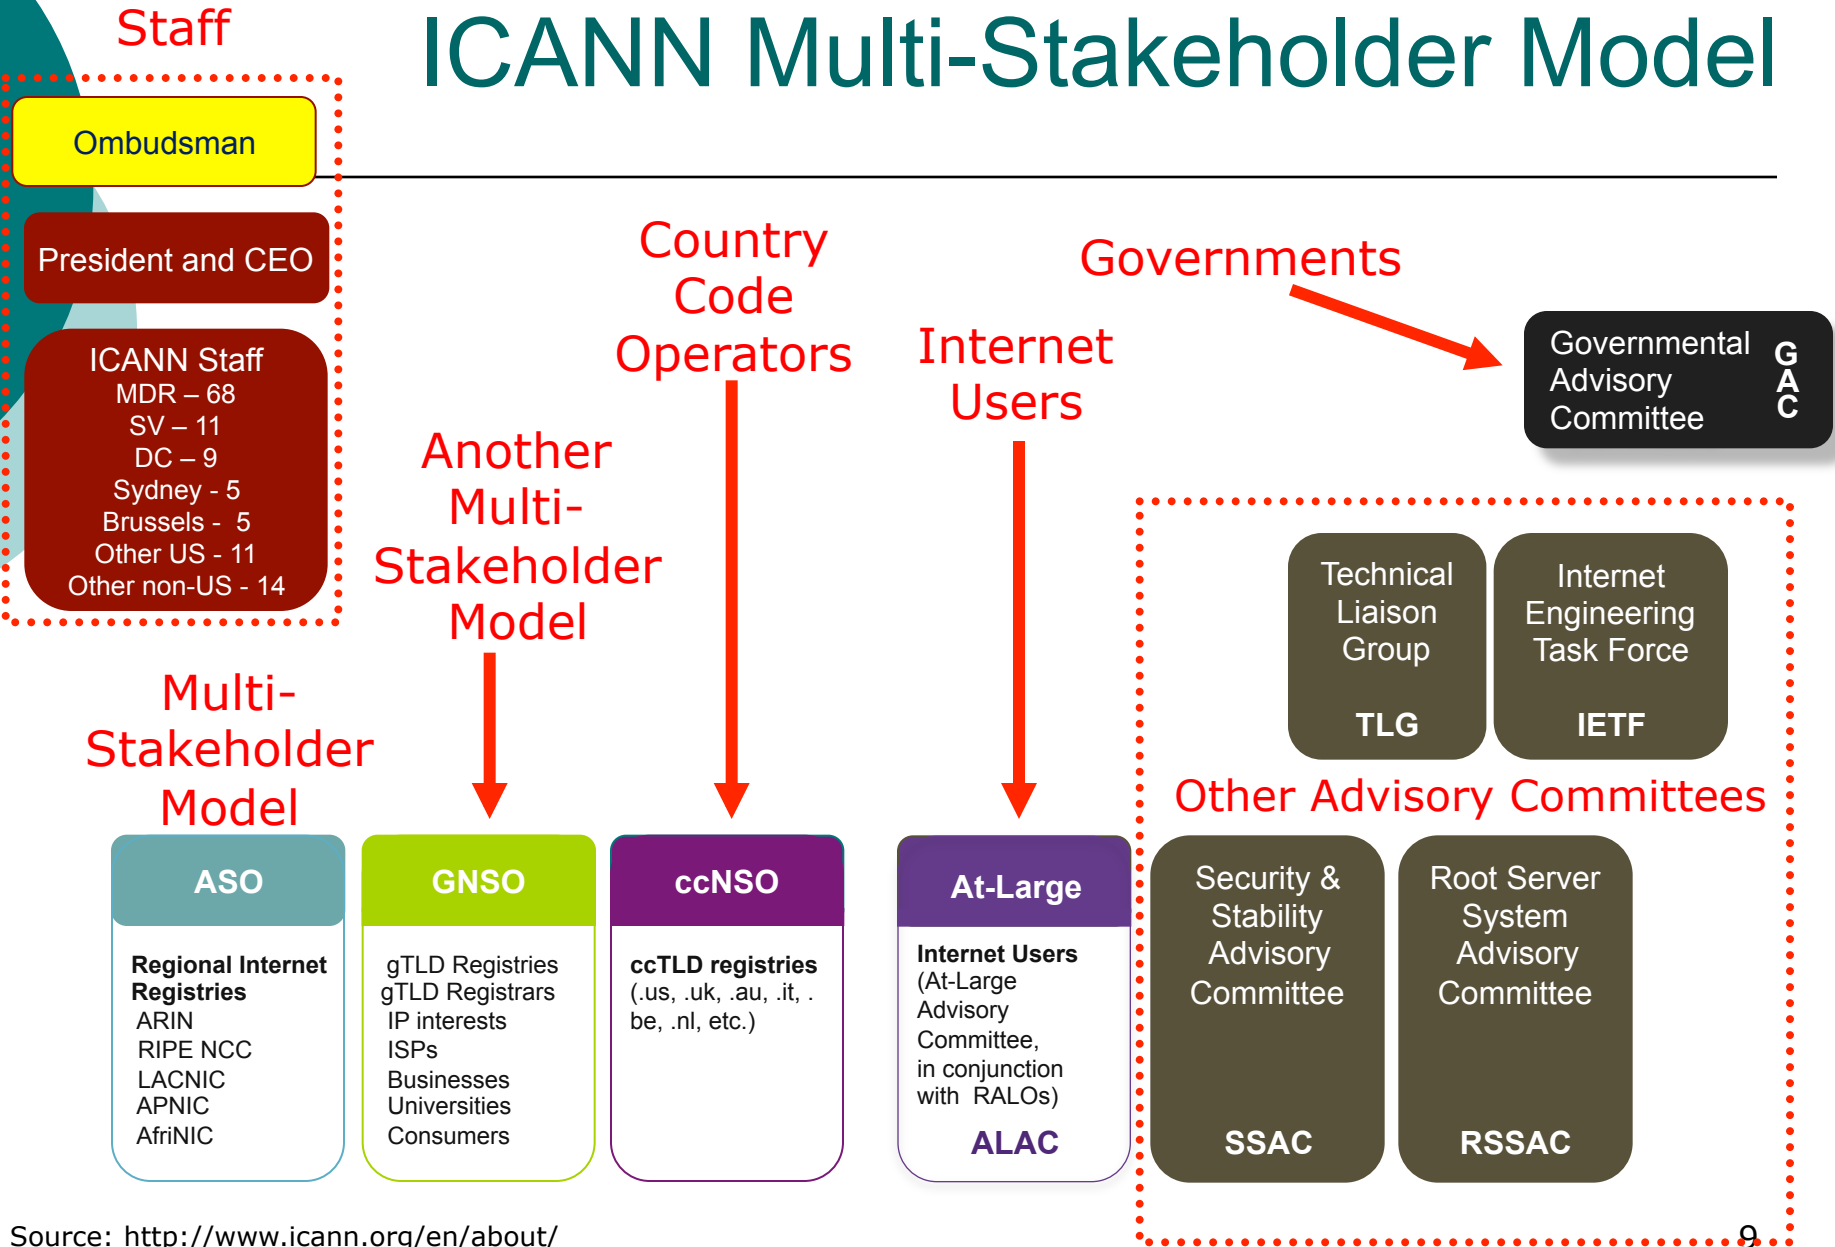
Staff

ICANN Multi-Stakeholder Model

Ombudsman

President and CEO

ICANN Staff
MDR – 68
SV – 11
DC – 9
Sydney - 5
Brussels - 5
Other US - 11
Other non-US - 14

Country Code Operators

Governments

Internet Users

Governmental Advisory Committee

G A C

Another Multi-Stakeholder Model

Multi-Stakeholder Model

Technical Liaison Group

TLG

Internet Engineering Task Force

IETF

Other Advisory Committees

ASO

Regional Internet Registries
ARIN
RIPE NCC
LACNIC
APNIC
AfriNIC

GNSO

gTLD Registries
gTLD Registrars
IP interests
ISPs
Businesses
Universities
Consumers

ccNSO

ccTLD registries
(.us, .uk, .au, .it, .be, .nl, etc.)

At-Large

Internet Users
(At-Large Advisory Committee, in conjunction with RALOs)

ALAC

Security & Stability Advisory Committee

SSAC

Root Server System Advisory Committee

RSSAC

Source: http://www.icann.org/en/about/

9